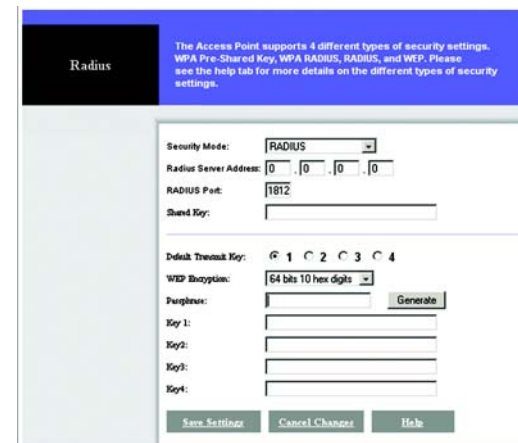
Radius

The Access Point supports 4 different types of security settings. WPA Pre-Shared Key, WPA RADIUS, RADIUS, and WEP. Please see the help tab for more details on the different types of security settings.

Security Mode: RADIUS
Radius Server Address: 0 . 0 . 0 . 0
RADIUS Port: 1812
Shared Key:

Default Transmit Key: 1 2 3 4
WEP Encryption: 64 bits 10 hex digits
Passphrase: Generate
Key 1:
Key2:
Key3:
Key4:

Save Settings Cancel Changes Help